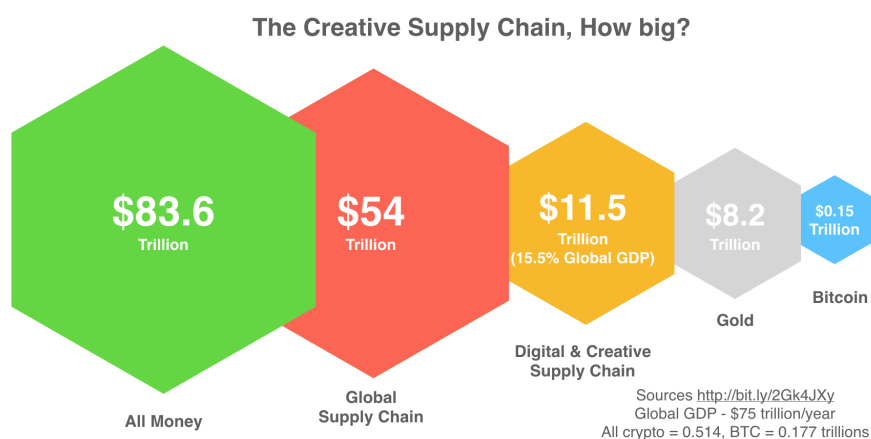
The Creative Supply Chain, How big?

$83.6
Trillion

$54
Trillion

$11.5
Trillion
(15.5% Global GDP)

$8.2
Trillion

$0.15
Trillion

All Money

Global
Supply Chain

Digital & Creative
Supply Chain

Gold

Bitcoin

Sources http://bit.ly/2Gk4JXy
Global GDP - $75 trillion/year
All crypto = 0.514, BTC = 0.177 trillions